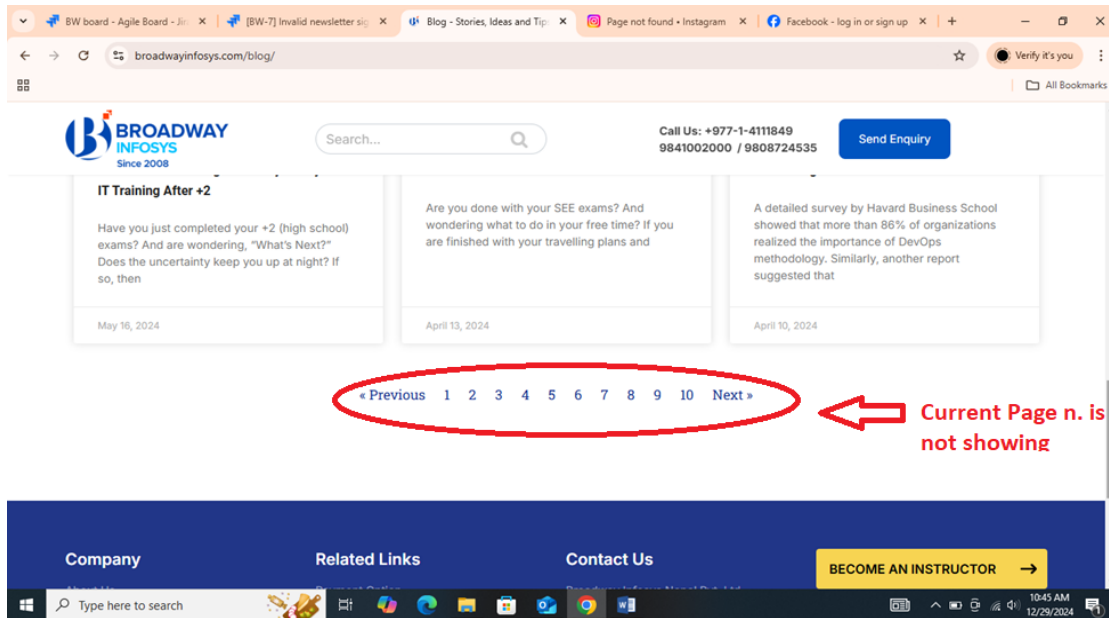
BW board - Agile Board - Jir ×
[BW-7] Invalid newsletter sig ×
Blog - Stories, Ideas and Tip ×
Page not found • Instagram ×
Facebook - log in or sign up ×
+

broadwayinfosys.com/blog/

Verify it's you

All Bookmarks

BROADWAY INFOSYS Since 2008

Search...

Call Us: +977-1-4111849
9841002000 / 9808724535

Send Enquiry

IT Training After +2

Have you just completed your +2 (high school) exams? And are wondering, "What's Next?" Does the uncertainty keep you up at night? If so, then

May 16, 2024

Are you done with your SEE exams? And wondering what to do in your free time? If you are finished with your travelling plans and

April 13, 2024

A detailed survey by Havard Business School showed that more than 86% of organizations realized the importance of DevOps methodology. Similarly, another report suggested that

April 10, 2024

« Previous 1 2 3 4 5 6 7 8 9 10 Next »

Current Page n. is not showing

Company

Related Links

Contact Us

BECOME AN INSTRUCTOR →

Type here to search

10:45 AM
12/29/2024